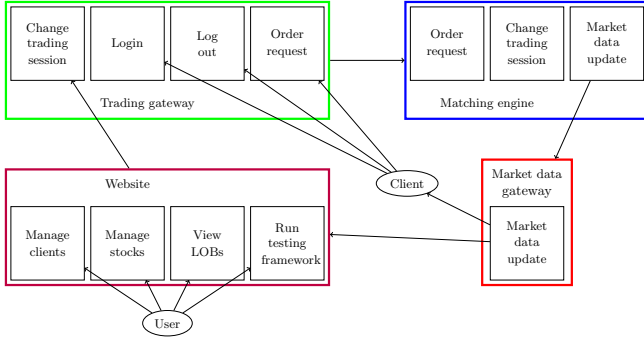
Change trading session

Login

Log out

Order request

Trading gateway

Order request

Change trading session

Market data update

Matching engine

Website

Client

Market data gateway

Manage clients

Manage stocks

View LOBs

Run testing framework

Market data update

User